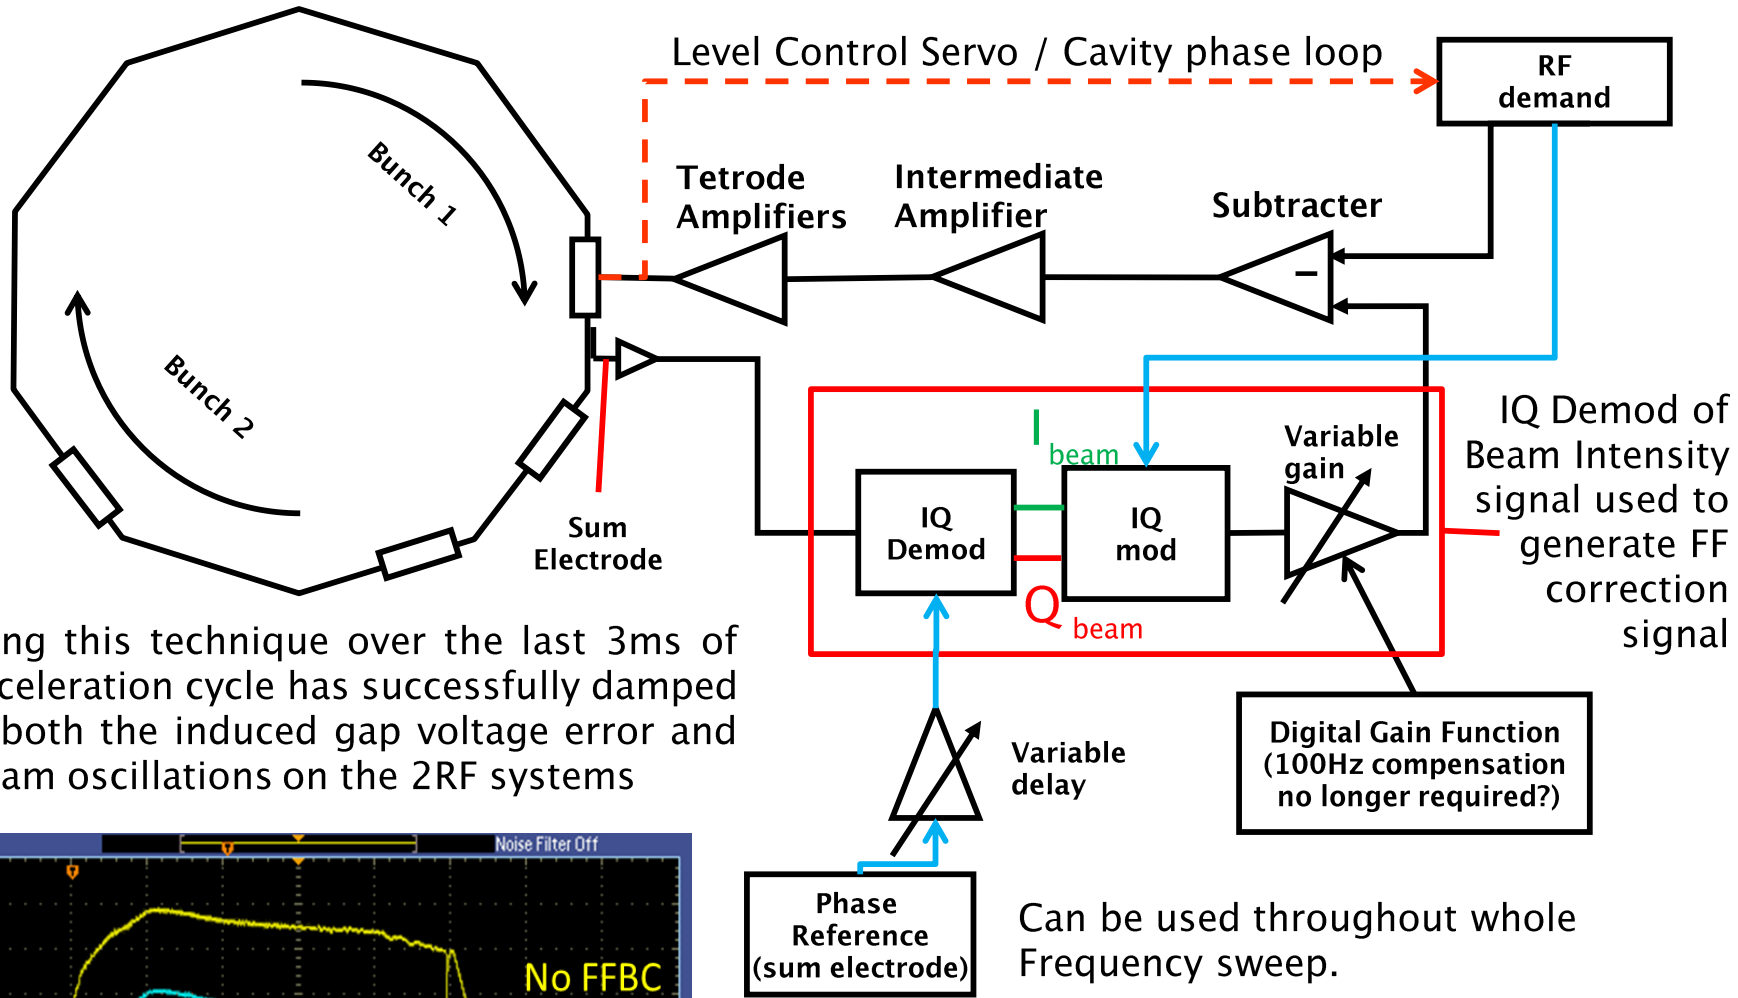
Level Control Servo / Cavity phase loop

RF demand

Bunch 1

Bunch 2

Tetrode Amplifiers

Intermediate Amplifier

Subtracter

−

Sum Electrode

$I_{beam}$

Variable gain

IQ Demod

IQ mod

$Q_{beam}$

IQ Demod of Beam Intensity signal used to generate FF correction signal

ng this technique over the last 3ms of celeration cycle has successfully damped both the induced gap voltage error and am oscillations on the 2RF systems

Variable delay

Digital Gain Function (100Hz compensation no longer required?)

Noise Filter Off

No FFBC

Phase Reference (sum electrode)

Can be used throughout whole Frequency sweep.